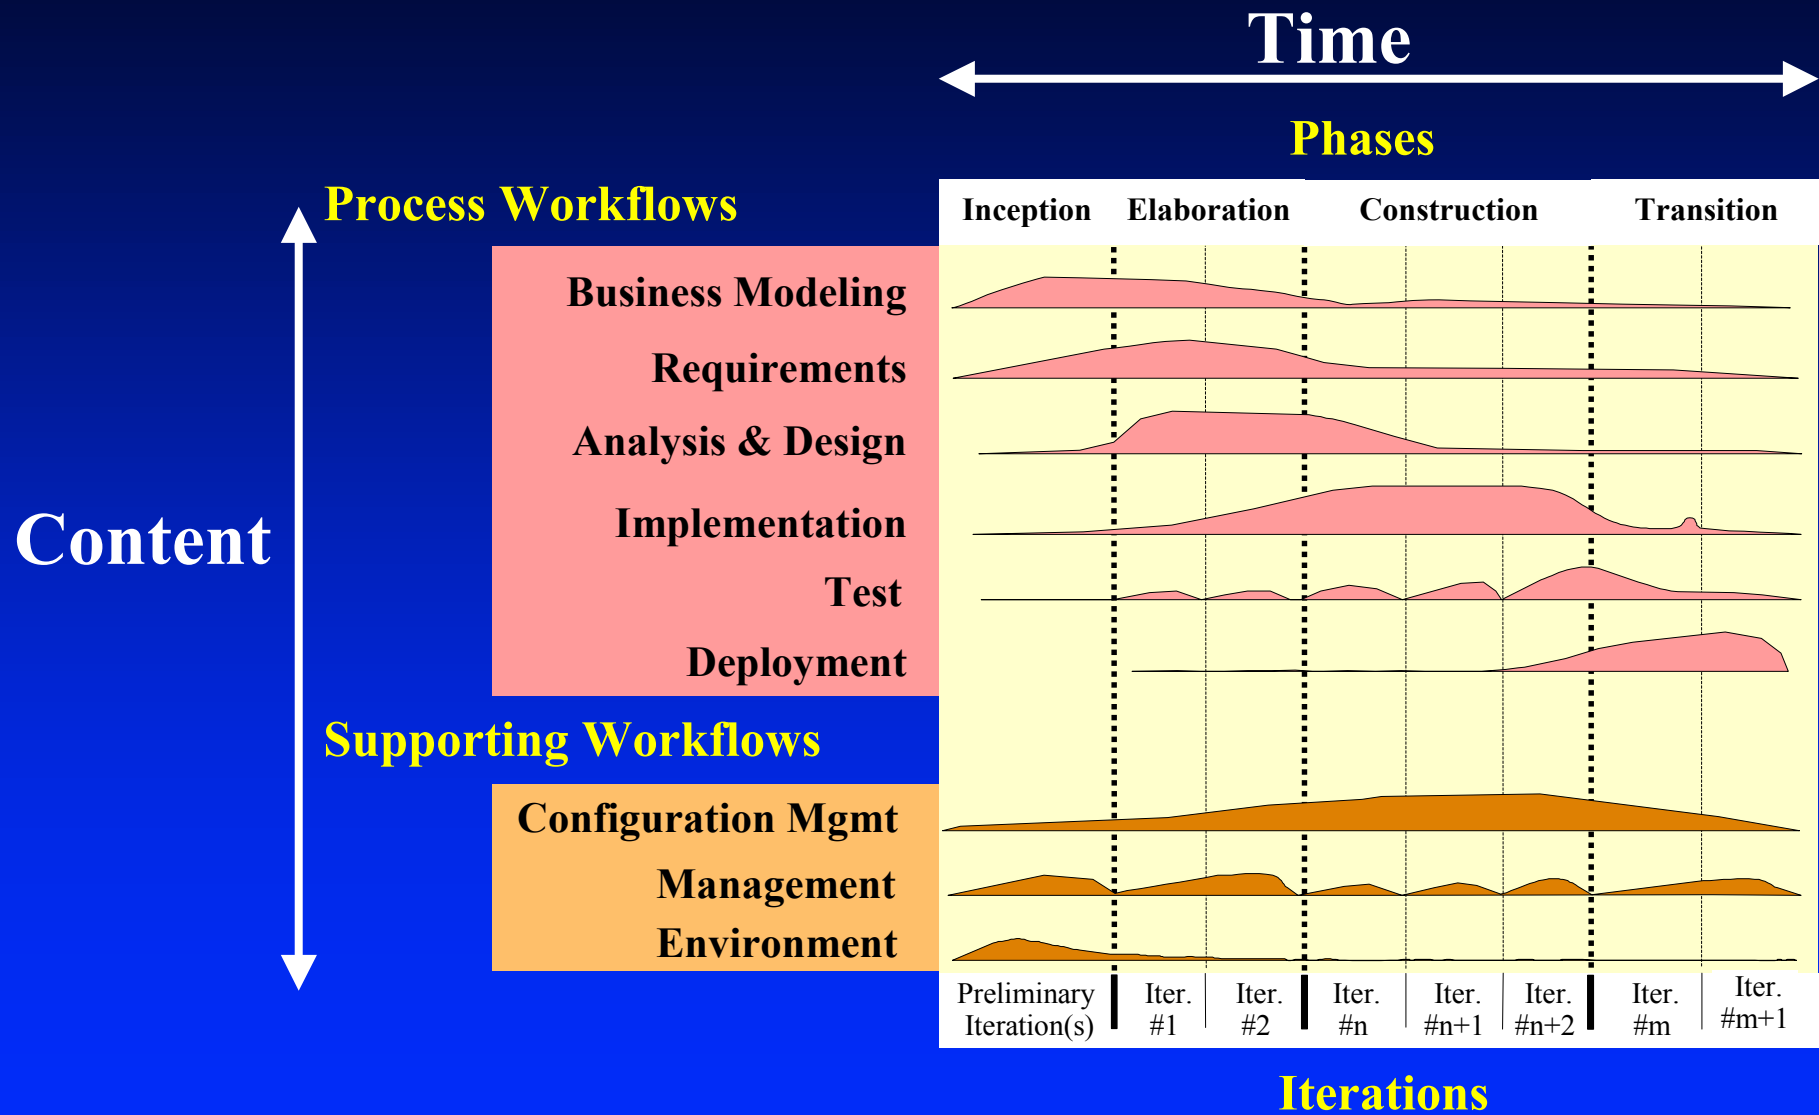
Time

Phases

Process Workflows

Inception Elaboration Construction Transition

Business Modeling

Requirements

Analysis & Design

Implementation

Test

Deployment

Content

Supporting Workflows

Configuration Mgmt

Management

Environment

Preliminary Iteration(s)

Iter. #1

Iter. #2

Iter. #n

Iter. #n+1

Iter. #n+2

Iter. #m

Iter. #m+1

Iterations